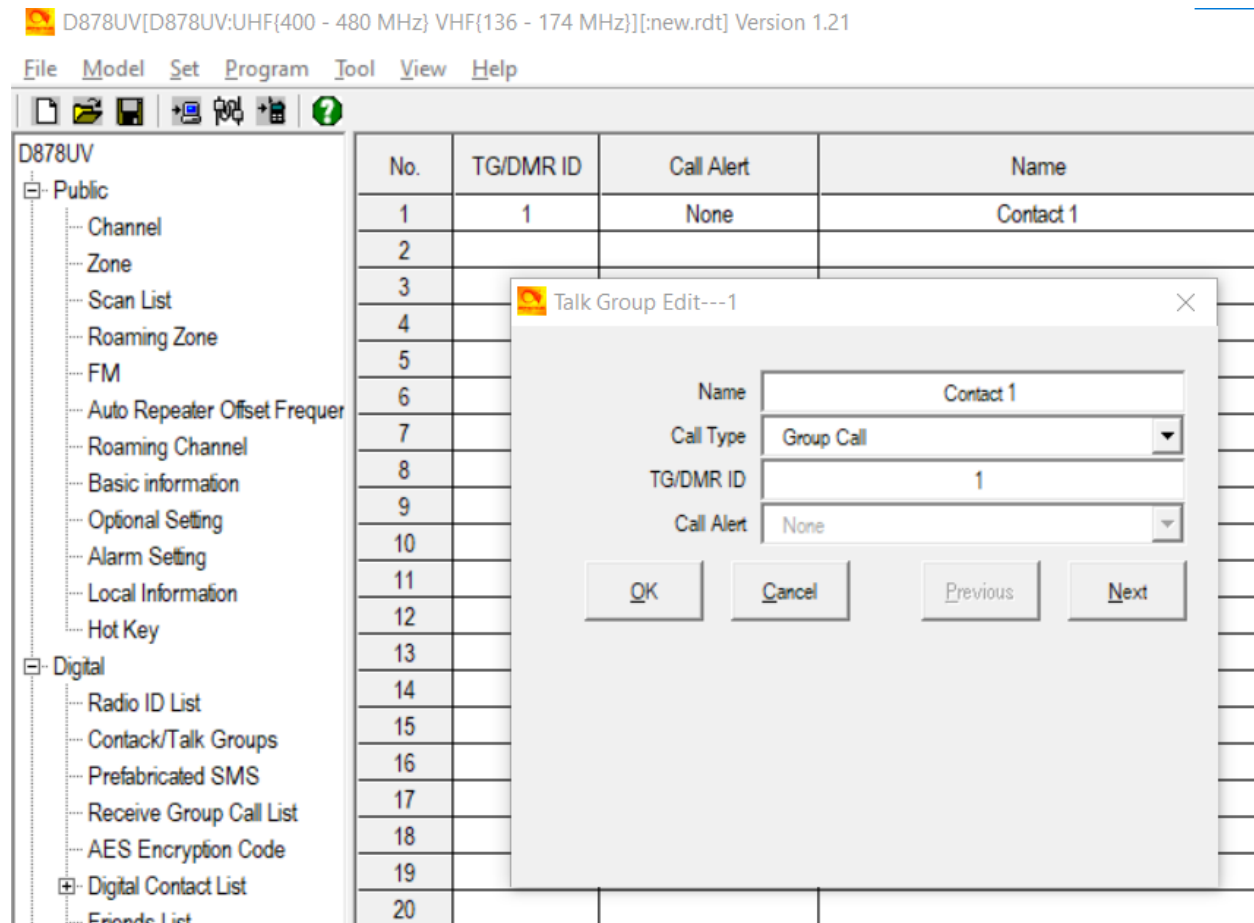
D878UV[D878UV:UHF{400 - 480 MHz} VHF{136 - 174 MHz}][:new.rdt] Version 1.21

File Model Set Program Tool View Help

D878UV
Public
Channel
Zone
Scan List
Roaming Zone
FM
Auto Repeater Offset Frequer
Roaming Channel
Basic information
Optional Setting
Alarm Setting
Local Information
Hot Key
Digital
Radio ID List
Contack/Talk Groups
Prefabricated SMS
Receive Group Call List
AES Encryption Code
Digital Contact List
Friends List

| No. | TG/DMR ID | Call Alert | Name |
|---|---|---|---|
| 1 | 1 | None | Contact 1 |
| 2 | | | |
| 3 | | | |
| 4 | | | |
| 5 | | | |
| 6 | | | |
| 7 | | | |
| 8 | | | |
| 9 | | | |
| 10 | | | |
| 11 | | | |
| 12 | | | |
| 13 | | | |
| 14 | | | |
| 15 | | | |
| 16 | | | |
| 17 | | | |
| 18 | | | |
| 19 | | | |
| 20 | | | |

Talk Group Edit---1

Name Contact 1
Call Type Group Call
TG/DMR ID 1
Call Alert None

OK Cancel Previous Next